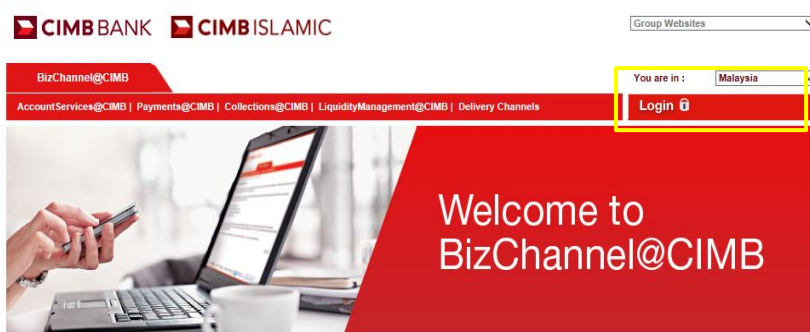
CIMB BANK CIMB ISLAMIC

Group Websites

BizChannel@CIMB

You are in : Malaysia

AccountServices@CIMB | Payments@CIMB | Collections@CIMB | LiquidityManagement@CIMB | Delivery Channels

Login

Welcome to BizChannel@CIMB